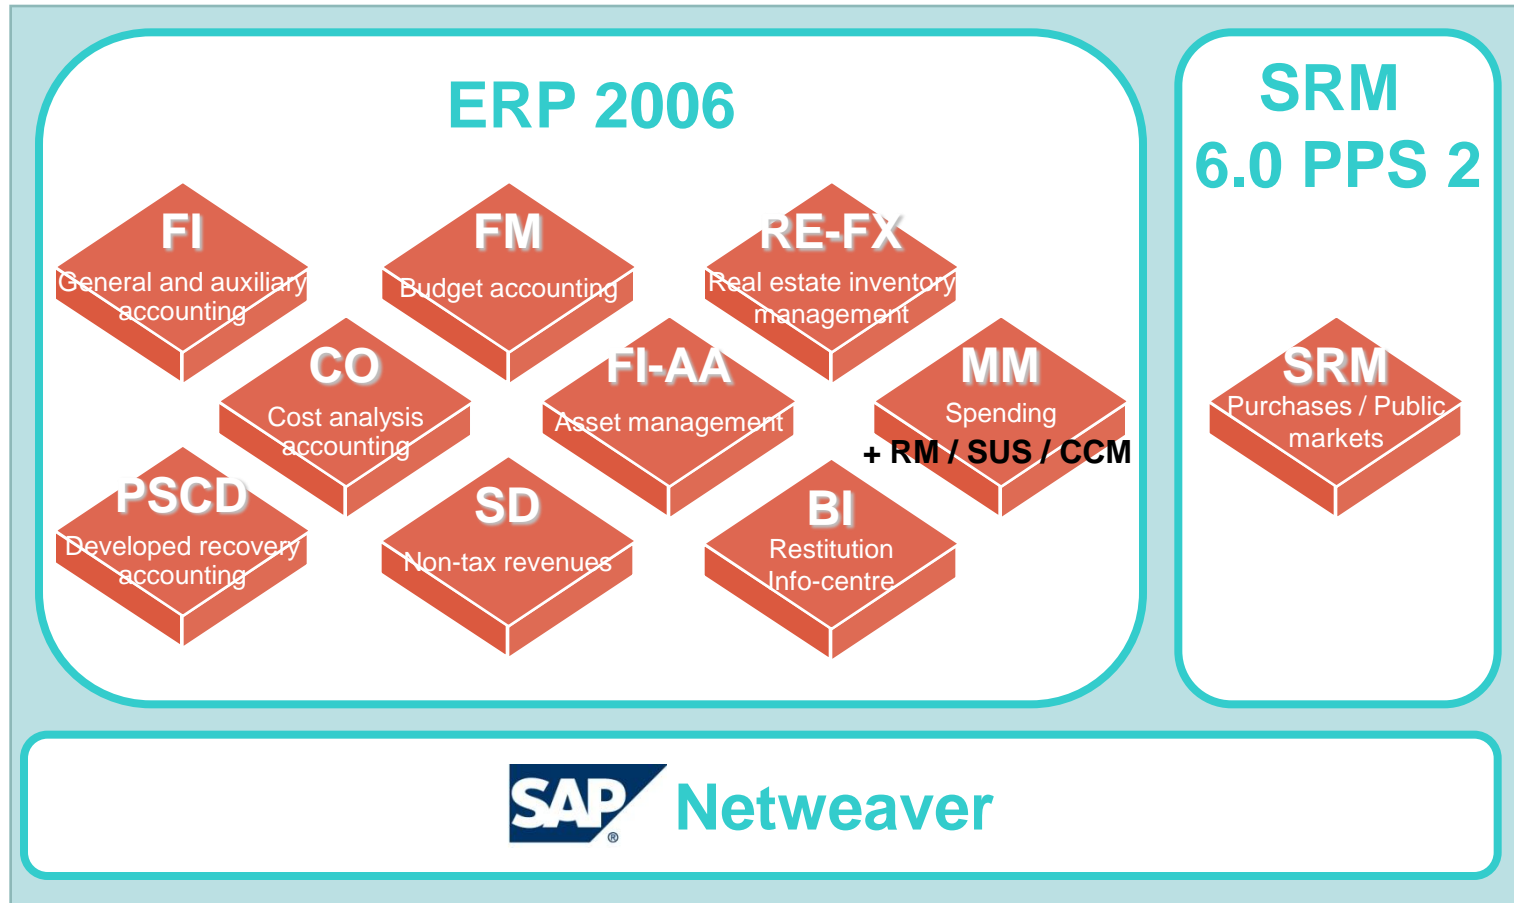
ERP 2006

FI
General and auxiliary accounting

FM
Budget accounting

RE-FX
Real estate inventory management

CO
Cost analysis accounting

FI-AA
Asset management

MM
Spending
+ RM / SUS / CCM

PSCD
Developed recovery accounting

SD
Non-tax revenues

BI
Restitution
Info-centre

SRM
6.0 PPS 2

SRM
Purchases / Public markets

SAP® Netweaver